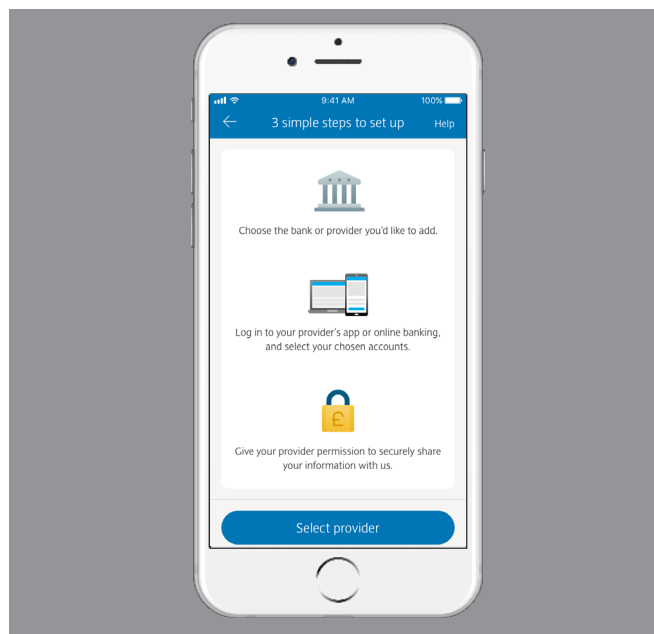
9:41 AM
100%

3 simple steps to set up
Help

Choose the bank or provider you'd like to add.

Log in to your provider's app or online banking, and select your chosen accounts.

£

Give your provider permission to securely share your information with us.

Select provider